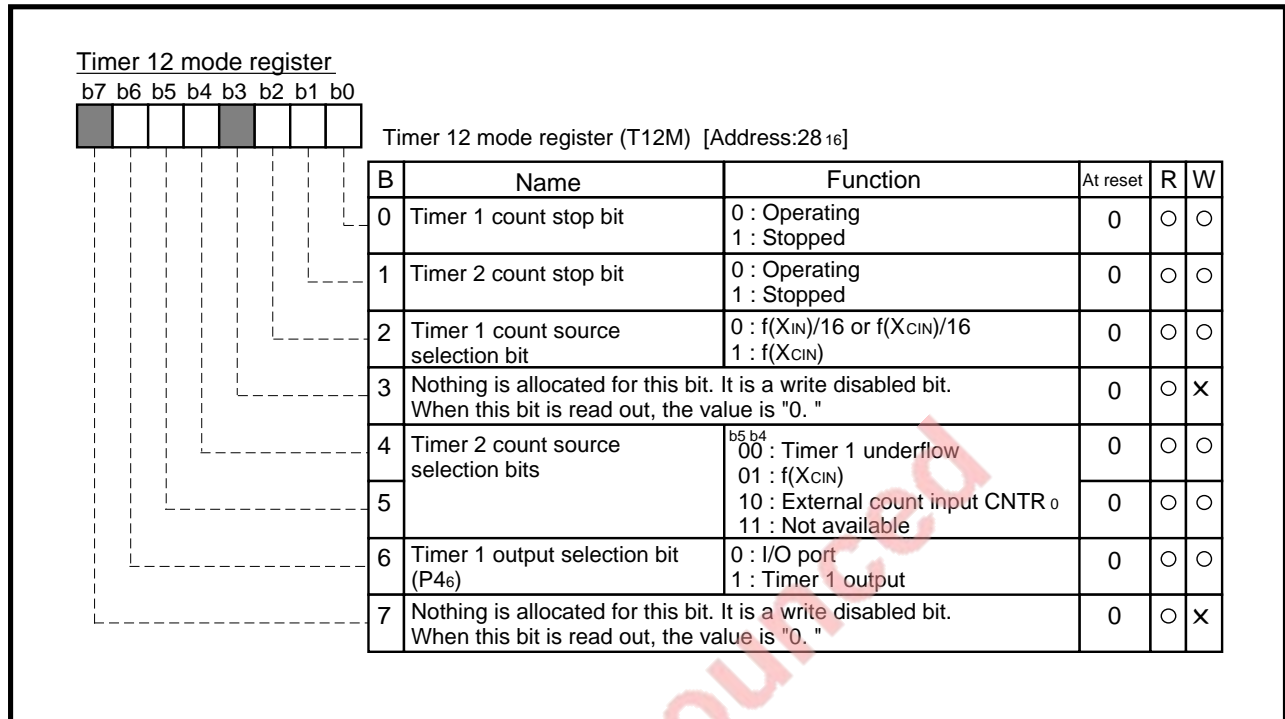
Timer 12 mode register
b7 b6 b5 b4 b3 b2 b1 b0

Timer 12 mode register (T12M) [Address:28 16]

| B | Name | Function | At reset | R | W |
|---|---|---|---|---|---|
| 0 | Timer 1 count stop bit | 0 : Operating<br>1 : Stopped | 0 | ○ | ○ |
| 1 | Timer 2 count stop bit | 0 : Operating<br>1 : Stopped | 0 | ○ | ○ |
| 2 | Timer 1 count source selection bit | 0 : f(XIN)/16 or f(XCIN)/16<br>1 : f(XCIN) | 0 | ○ | ○ |
| 3 | Nothing is allocated for this bit. It is a write disabled bit. When this bit is read out, the value is "0. " | | 0 | ○ | × |
| 4 | Timer 2 count source selection bits | b5 b4<br>00 : Timer 1 underflow<br>01 : f(XCIN)<br>10 : External count input CNTR 0<br>11 : Not available | 0 | ○ | ○ |
| 5 | | | 0 | ○ | ○ |
| 6 | Timer 1 output selection bit (P46) | 0 : I/O port<br>1 : Timer 1 output | 0 | ○ | ○ |
| 7 | Nothing is allocated for this bit. It is a write disabled bit. When this bit is read out, the value is "0. " | | 0 | ○ | × |

ounced